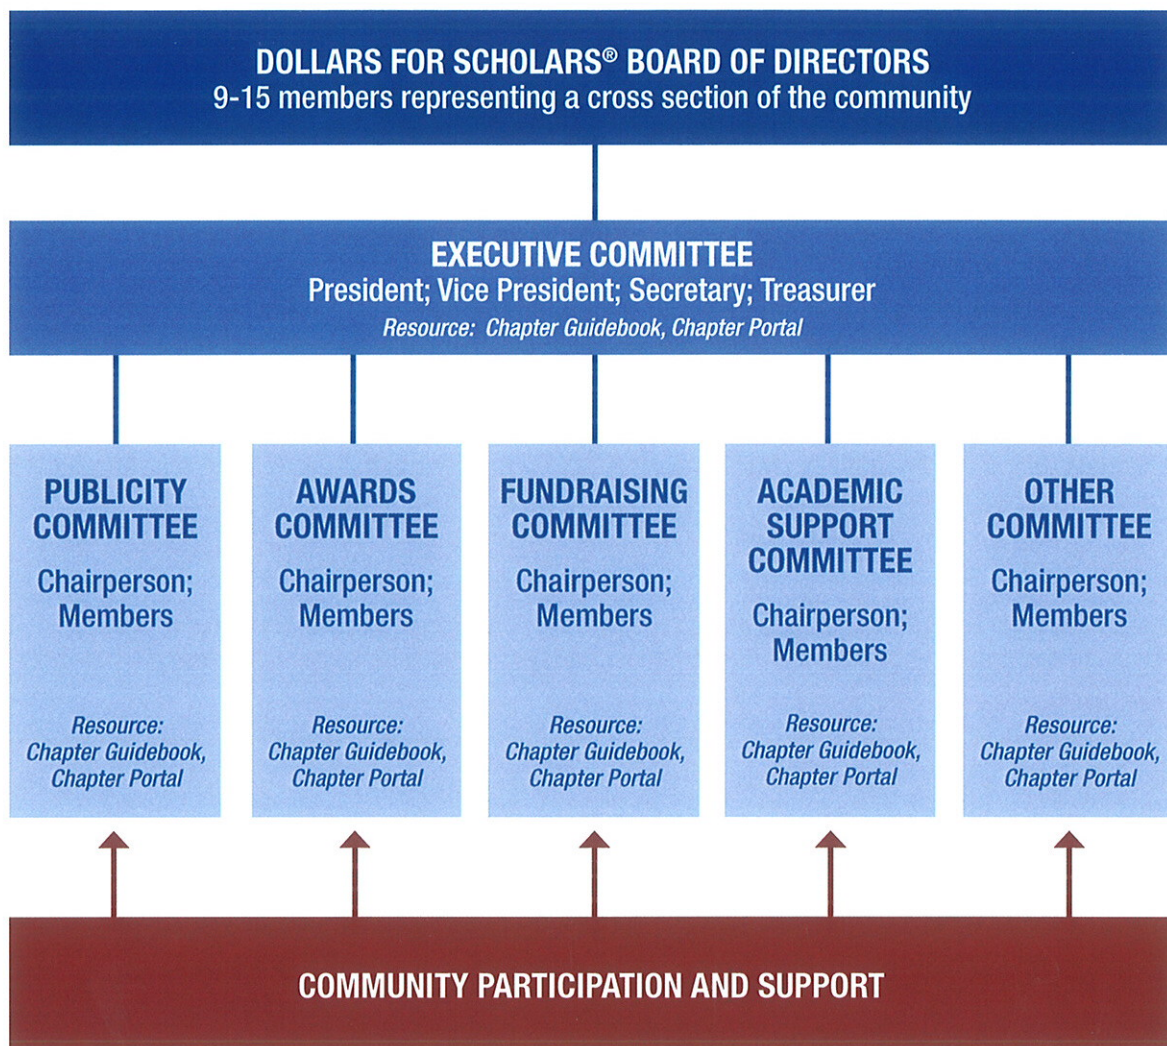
DOLLARS FOR SCHOLARS® BOARD OF DIRECTORS
9-15 members representing a cross section of the community

EXECUTIVE COMMITTEE
President; Vice President; Secretary; Treasurer
Resource: Chapter Guidebook, Chapter Portal

PUBLICITY COMMITTEE
Chairperson; Members
Resource: Chapter Guidebook, Chapter Portal

AWARDS COMMITTEE
Chairperson; Members
Resource: Chapter Guidebook, Chapter Portal

FUNDRAISING COMMITTEE
Chairperson; Members
Resource: Chapter Guidebook, Chapter Portal

ACADEMIC SUPPORT COMMITTEE
Chairperson; Members
Resource: Chapter Guidebook, Chapter Portal

OTHER COMMITTEE
Chairperson; Members
Resource: Chapter Guidebook, Chapter Portal

COMMUNITY PARTICIPATION AND SUPPORT